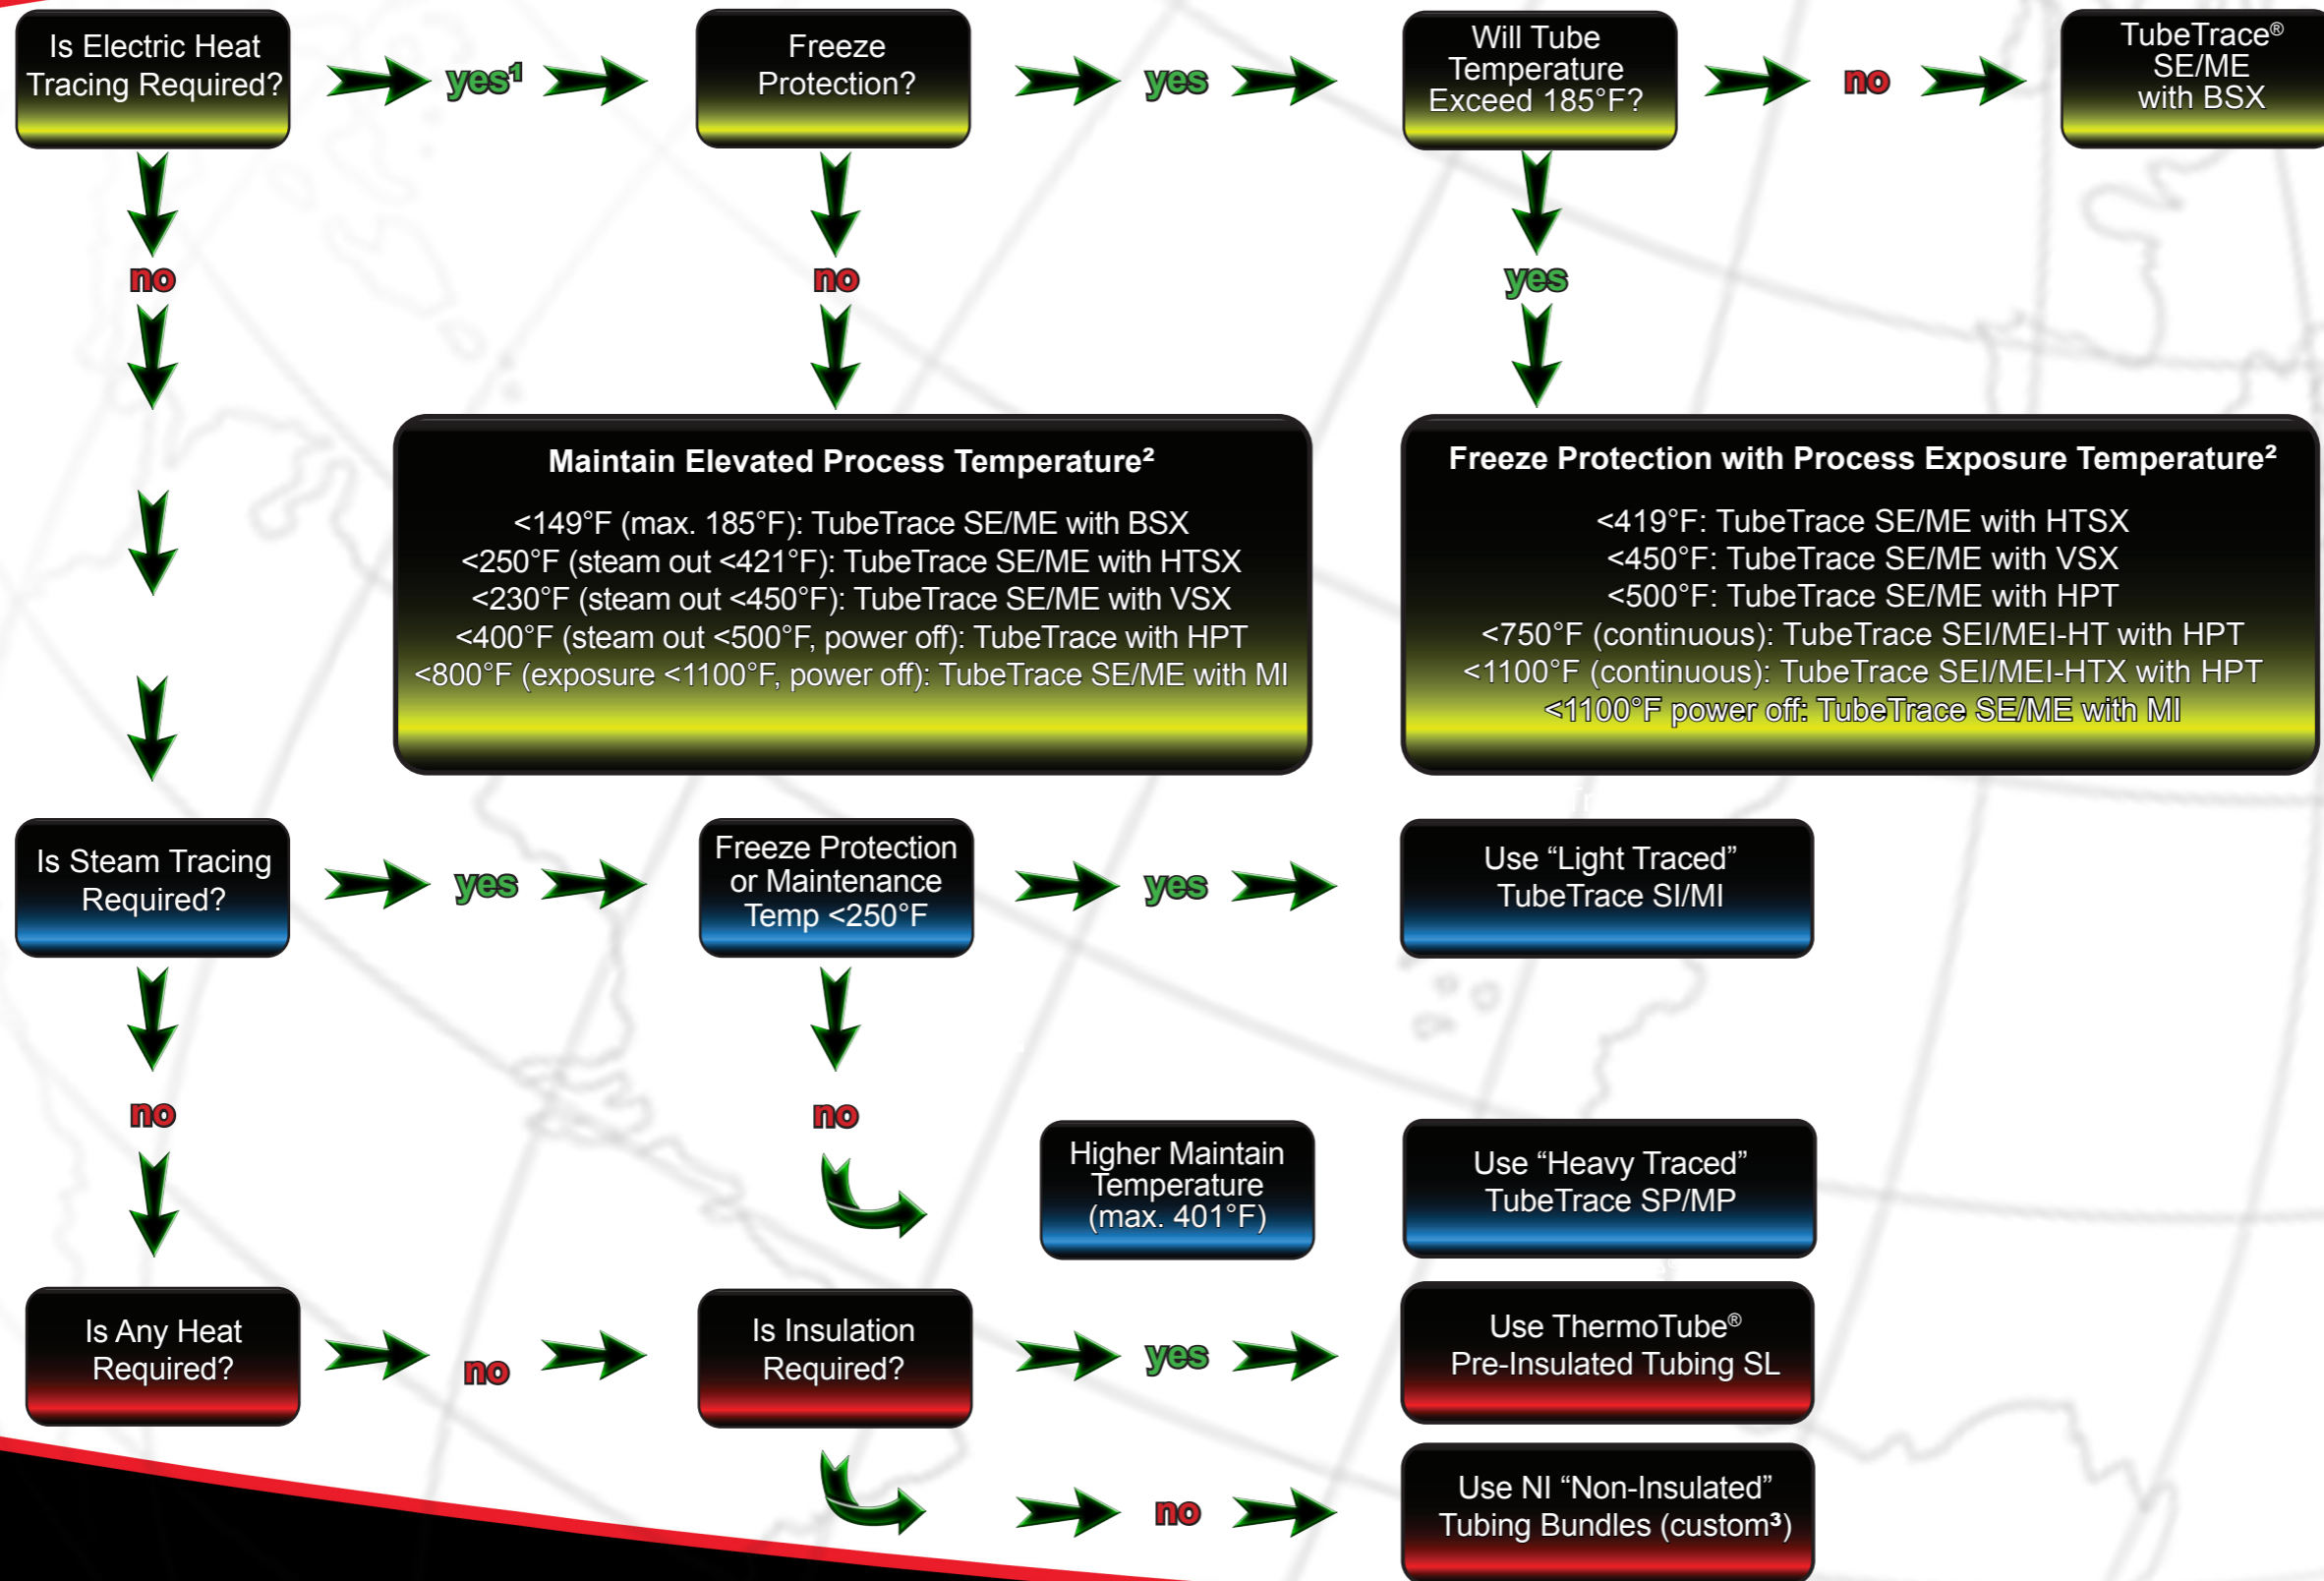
Is Electric Heat Tracing Required?

yes¹

Freeze Protection?

yes

Will Tube Temperature Exceed 185°F?

no

TubeTrace® SE/ME with BSX

no

no

yes

Maintain Elevated Process Temperature²

<149°F (max. 185°F): TubeTrace SE/ME with BSX
<250°F (steam out <421°F): TubeTrace SE/ME with HTSX
<230°F (steam out <450°F): TubeTrace SE/ME with VSX
<400°F (steam out <500°F, power off): TubeTrace with HPT
<800°F (exposure <1100°F, power off): TubeTrace SE/ME with MI

Freeze Protection with Process Exposure Temperature²

<419°F: TubeTrace SE/ME with HTSX
<450°F: TubeTrace SE/ME with VSX
<500°F: TubeTrace SE/ME with HPT
<750°F (continuous): TubeTrace SEI/MEI-HT with HPT
<1100°F (continuous): TubeTrace SEI/MEI-HTX with HPT
<1100°F power off: TubeTrace SE/ME with MI

Is Steam Tracing Required?

yes

Freeze Protection or Maintenance Temp <250°F

yes

Use "Light Traced" TubeTrace SI/MI

no

no

Higher Maintain Temperature (max. 401°F)

Use "Heavy Traced" TubeTrace SP/MP

Is Any Heat Required?

no

Is Insulation Required?

yes

Use ThermoTube® Pre-Insulated Tubing SL

no

Use NI "Non-Insulated" Tubing Bundles (custom³)